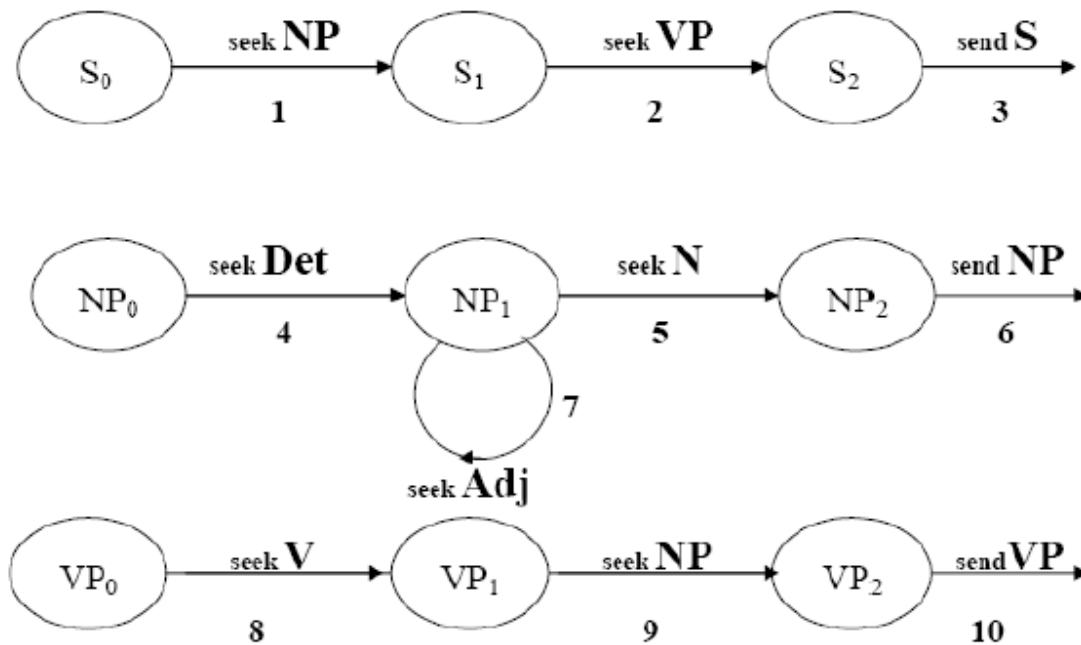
$S_0$ seek **NP** 1 $S_1$ seek **VP** 2 $S_2$ send **S** 3

$NP_0$ seek **Det** 4 $NP_1$ seek **N** 5 $NP_2$ send **NP** 6

7

seek **Adj**

$VP_0$ seek **V** 8 $VP_1$ seek **NP** 9 $VP_2$ send**VP** 10